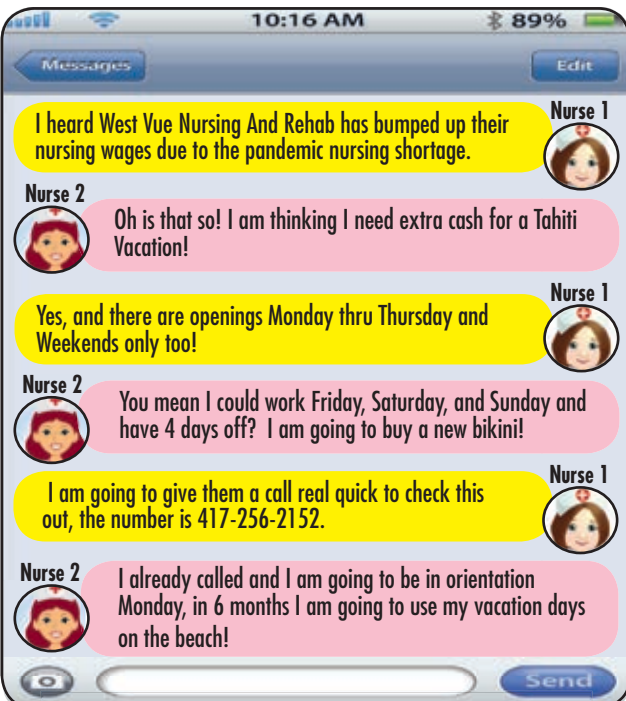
10:16 AM 89%

Messages

Edit

Nurse 1

I heard West Vue Nursing And Rehab has bumped up their nursing wages due to the pandemic nursing shortage.

Nurse 2

Oh is that so! I am thinking I need extra cash for a Tahiti Vacation!

Nurse 1

Yes, and there are openings Monday thru Thursday and Weekends only too!

Nurse 2

You mean I could work Friday, Saturday, and Sunday and have 4 days off? I am going to buy a new bikini!

Nurse 1

I am going to give them a call real quick to check this out, the number is 417-256-2152.

Nurse 2

I already called and I am going to be in orientation Monday, in 6 months I am going to use my vacation days on the beach!

Send